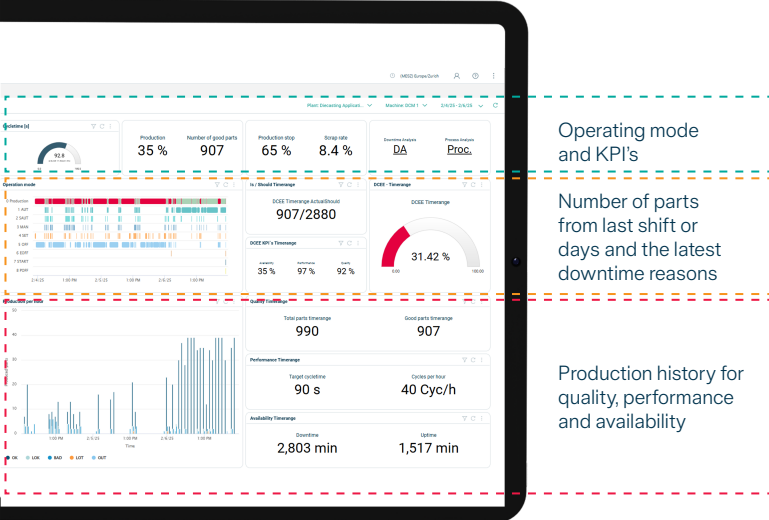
(MES) Europe Zurich

Plant: Executing Applicat... Machine: DCM 1 2/4/25 - 2/6/25

Cycletime [s]

92.8

Production
35 %

Number of good parts
907

Production stop
65 %

Scrap rate
8.4 %

Downtime Analysis
DA

Process Analysis
Proc.

Operation mode

0 Production
1 AUT
2 SAUT
3 MAN
4 SET
5 OFF
6 SDP
7 START
8 RDP

1:00 PM 2/5/25 1:00 PM 2/6/25 1:00 PM

Is / Should Timerange

DCEE Timerange Actual/Should
907/2880

DCEE KPI's Timerange

Availability
35 %

Performance
97 %

Quality
92 %

DCEE - Timerange

DCEE Timerange

31.42 %

0.00 100.00

Production per hour

1:00 PM 2/5/25 1:00 PM 2/6/25 1:00 PM
Time

OK LOK BAD LOT OUT

Quality Timerange

Total parts timerange
990

Good parts timerange
907

Performance Timerange

Target cycletime
90 s

Cycles per hour
40 Cyc/h

Availability Timerange

Downtime
2,803 min

Uptime
1,517 min

Operating mode and KPI's

Number of parts from last shift or days and the latest downtime reasons

Production history for quality, performance and availability